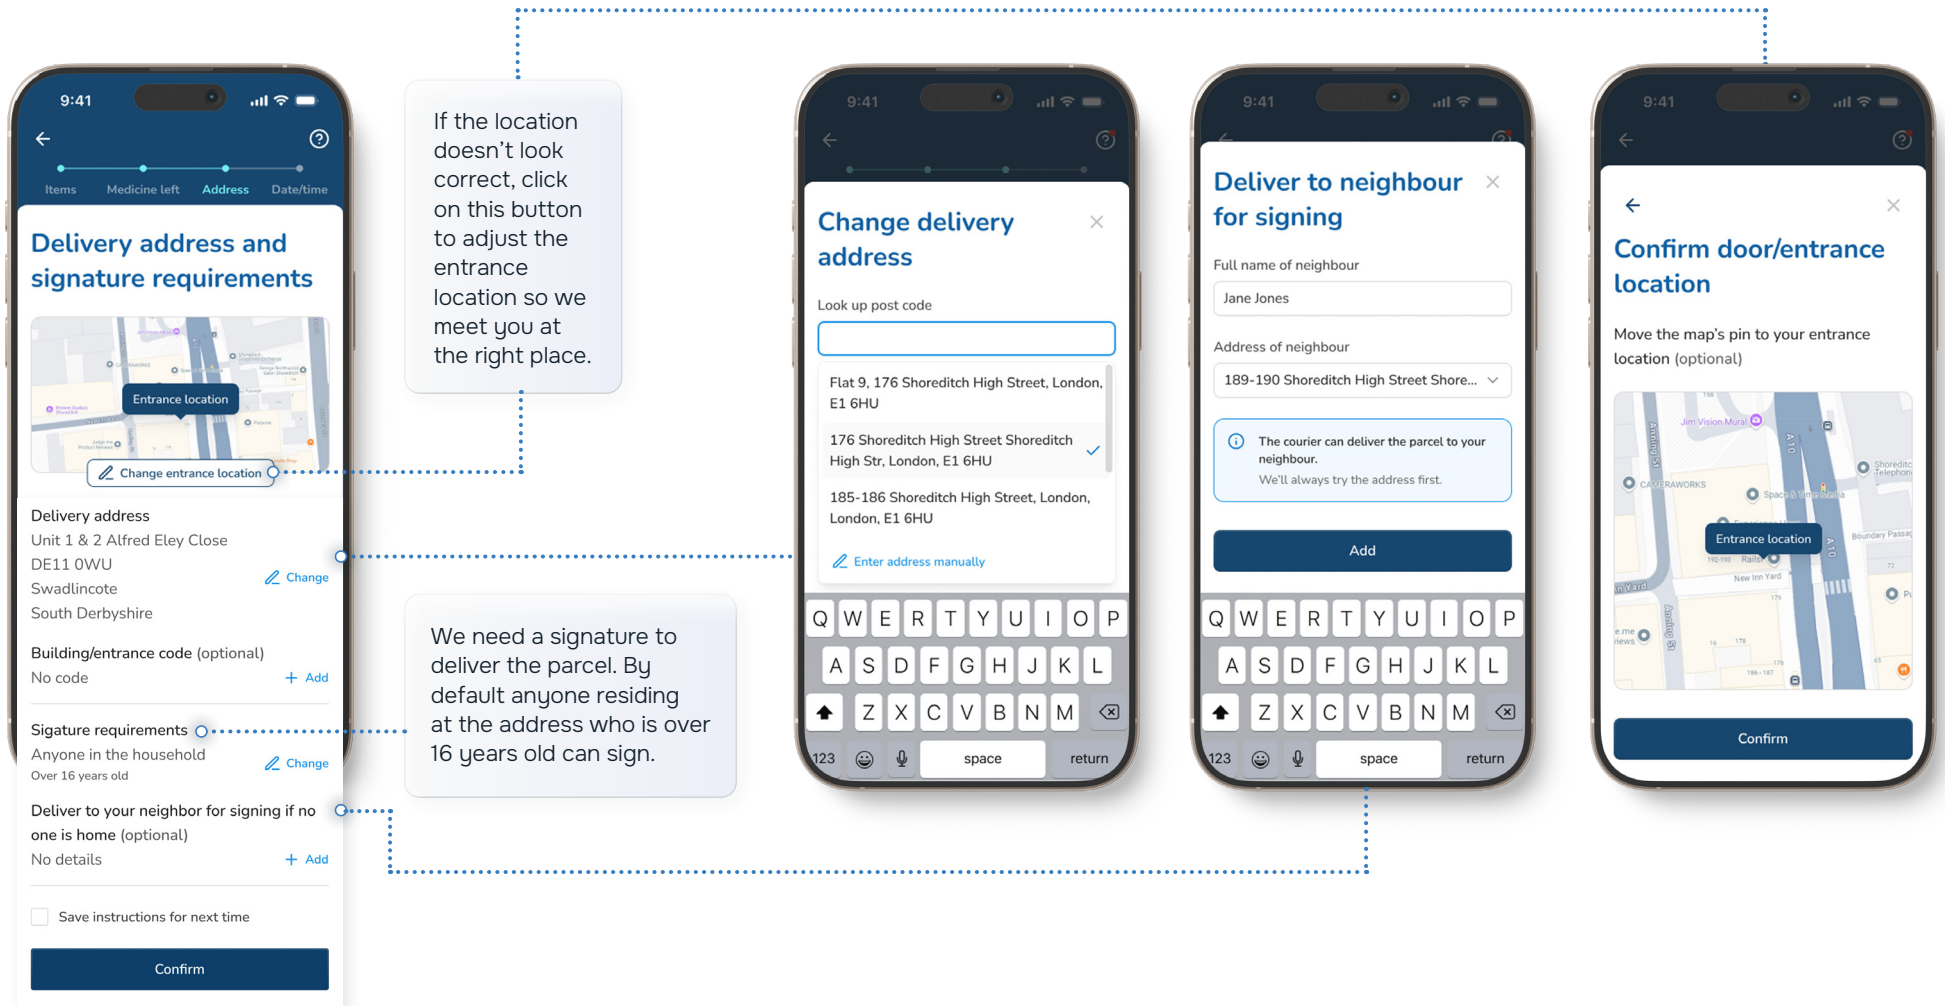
9:41

Items Medicine left Address Date/time

Delivery address and signature requirements

Entrance location

Change entrance location

Delivery address
Unit 1 & 2 Alfred Eley Close
DE11 0WU
Swadlincote
South Derbyshire

Change

Building/entrance code (optional)
No code

Add

Sigature requirements
Anyone in the household
Over 16 years old

Change

Deliver to your neighbor for signing if no one is home (optional)
No details

Add

Save instructions for next time

Confirm

If the location doesn't look correct, click on this button to adjust the entrance location so we meet you at the right place.

We need a signature to deliver the parcel. By default anyone residing at the address who is over 16 years old can sign.

9:41

Change delivery address

Look up post code

Flat 9, 176 Shoreditch High Street, London, E1 6HU

176 Shoreditch High Street Shoreditch High Str, London, E1 6HU

185-186 Shoreditch High Street, London, London, E1 6HU

Enter address manually

Q W E R T Y U I O P
A S D F G H J K L
Z X C V B N M
123 space return

9:41

Deliver to neighbour for signing

Full name of neighbour
Jane Jones

Address of neighbour
189-190 Shoreditch High Street Shore...

The courier can deliver the parcel to your neighbour.
We'll always try the address first.

Add

Q W E R T Y U I O P
A S D F G H J K L
Z X C V B N M
123 space return

9:41

Confirm door/entrance location

Move the map's pin to your entrance location (optional)

Entrance location

Confirm